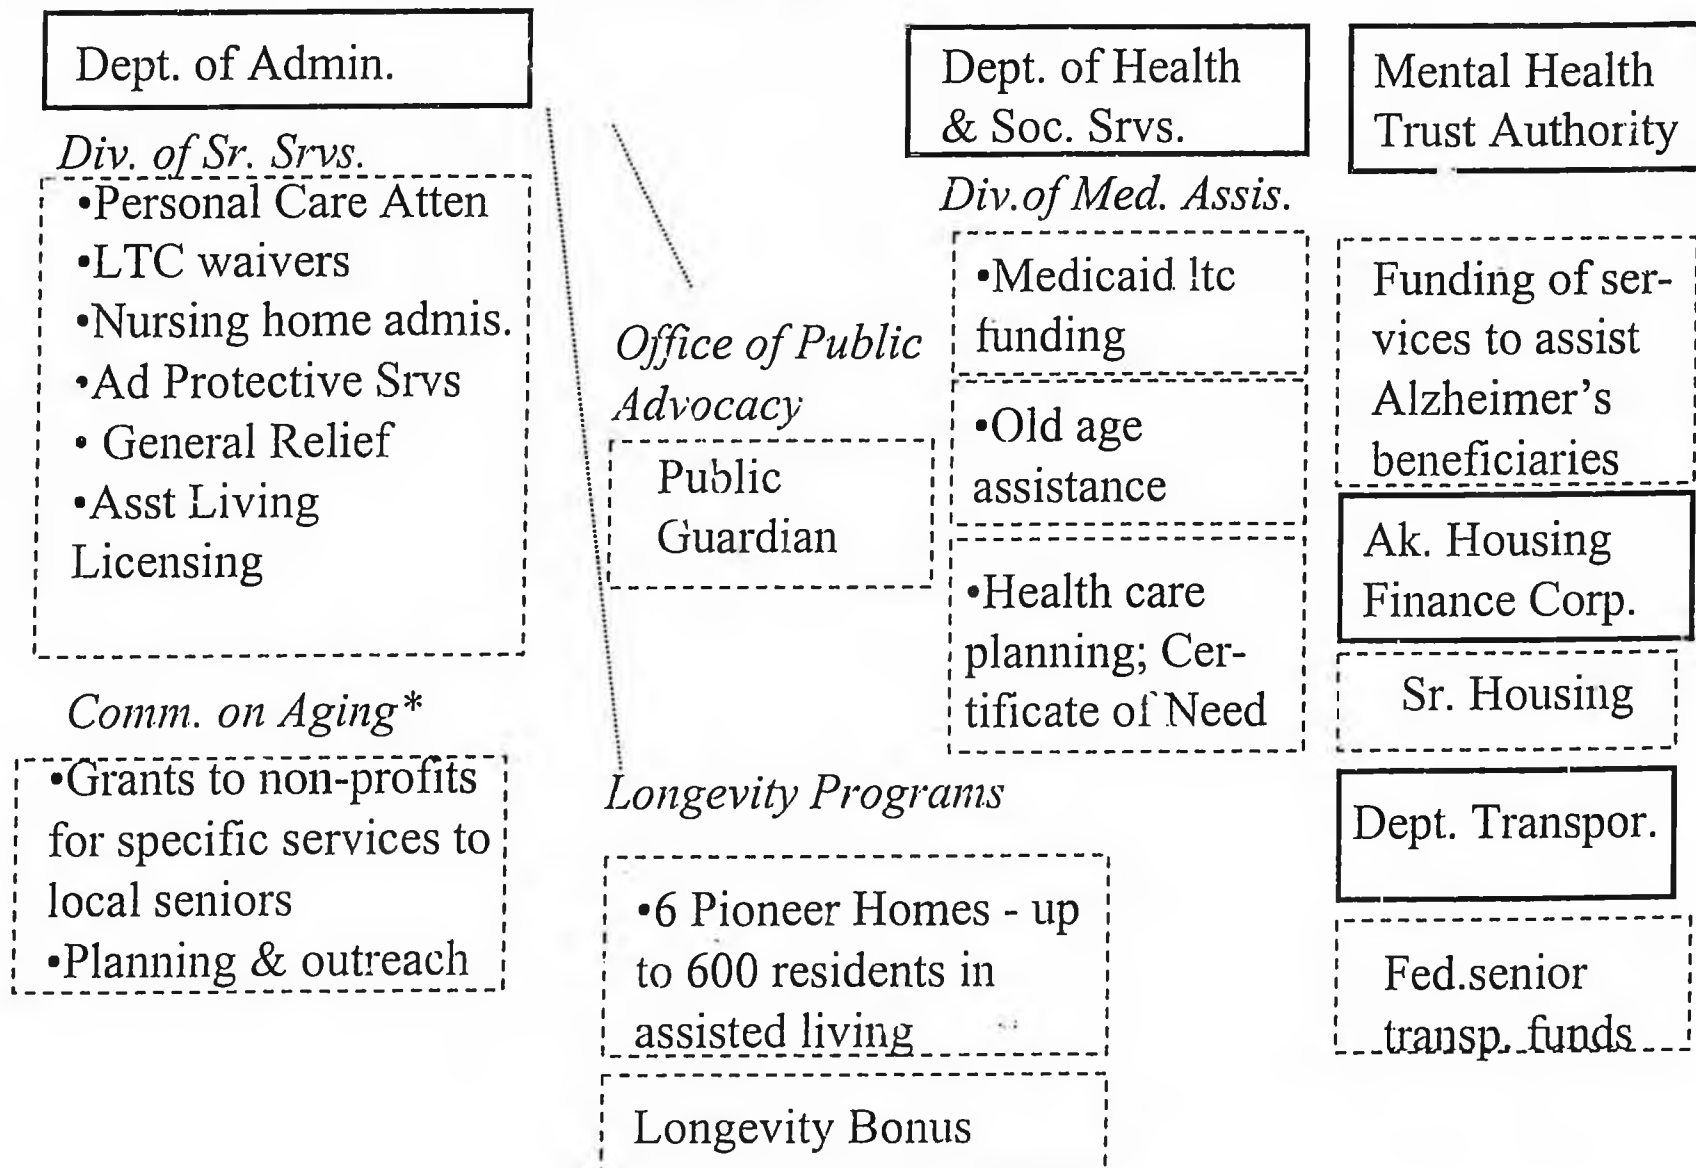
Dept. of Admin.

Div. of Sr. Srvs.

•Personal Care Atten
•LTC waivers
•Nursing home admis.
•Ad Protective Srvs
• General Relief
•Asst Living Licensing

Comm. on Aging*

•Grants to non-profits for specific services to local seniors
•Planning & outreach

Office of Public Advocacy

Public Guardian

Longevity Programs

•6 Pioneer Homes - up to 600 residents in assisted living

Longevity Bonus

Dept. of Health & Soc. Srvs.

Div.of Med. Assis.

•Medicaid ltc funding

•Old age assistance

•Health care planning; Certificate of Need

Mental Health Trust Authority

Funding of services to assist Alzheimer's beneficiaries

Ak. Housing Finance Corp.

Sr. Housing

Dept. Transpor.

Fed.senior transp. funds